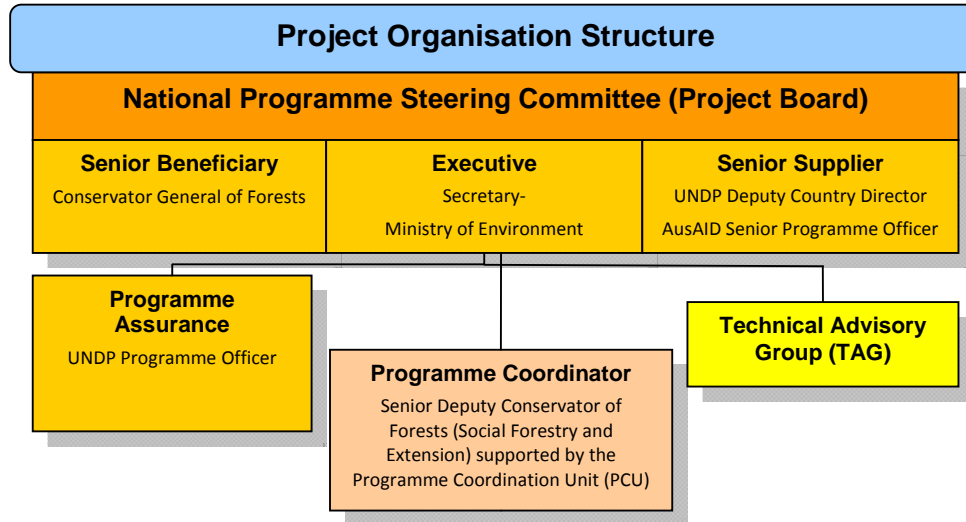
Project Organisation Structure

National Programme Steering Committee (Project Board)

Senior Beneficiary
Conservator General of Forests

Executive
Secretary-
Ministry of Environment

Senior Supplier
UNDP Deputy Country Director
AusAID Senior Programme Officer

Programme Assurance
UNDP Programme Officer

Technical Advisory Group (TAG)

Programme Coordinator
Senior Deputy Conservator of Forests (Social Forestry and Extension) supported by the Programme Coordination Unit (PCU)